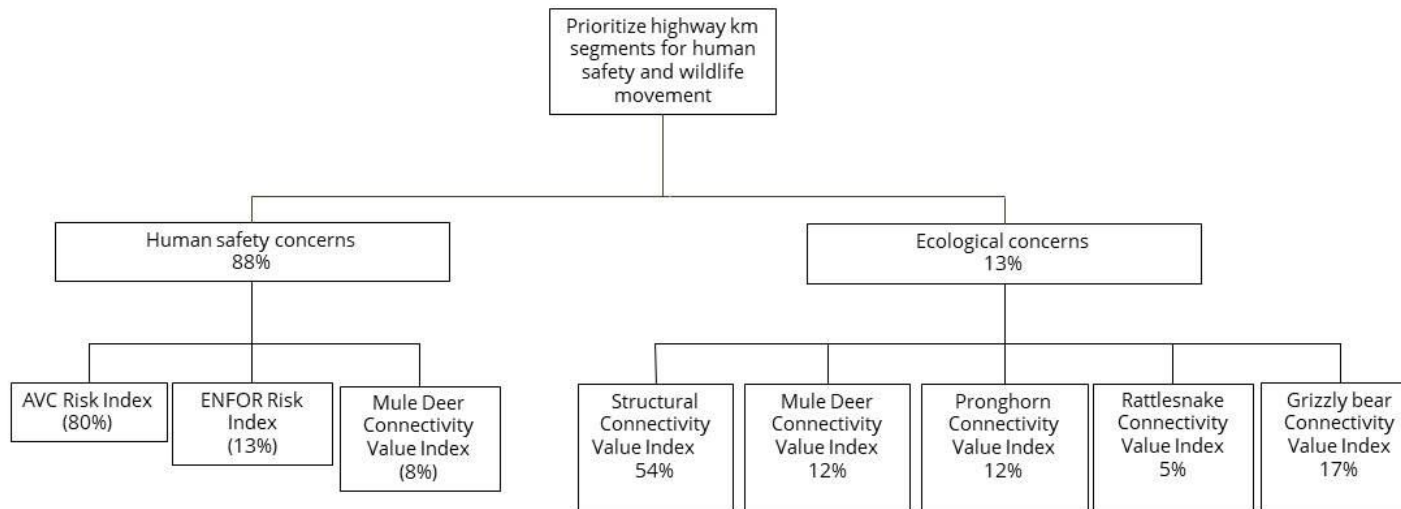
Prioritize highway km segments for human safety and wildlife movement

Human safety concerns
88%

Ecological concerns
13%

AVC Risk Index
(80%)

ENFOR Risk Index
(13%)

Mule Deer Connectivity Value Index
(8%)

Structural Connectivity Value Index
54%

Mule Deer Connectivity Value Index
12%

Pronghorn Connectivity Value Index
12%

Rattlesnake Connectivity Value Index
5%

Grizzly bear Connectivity Value Index
17%